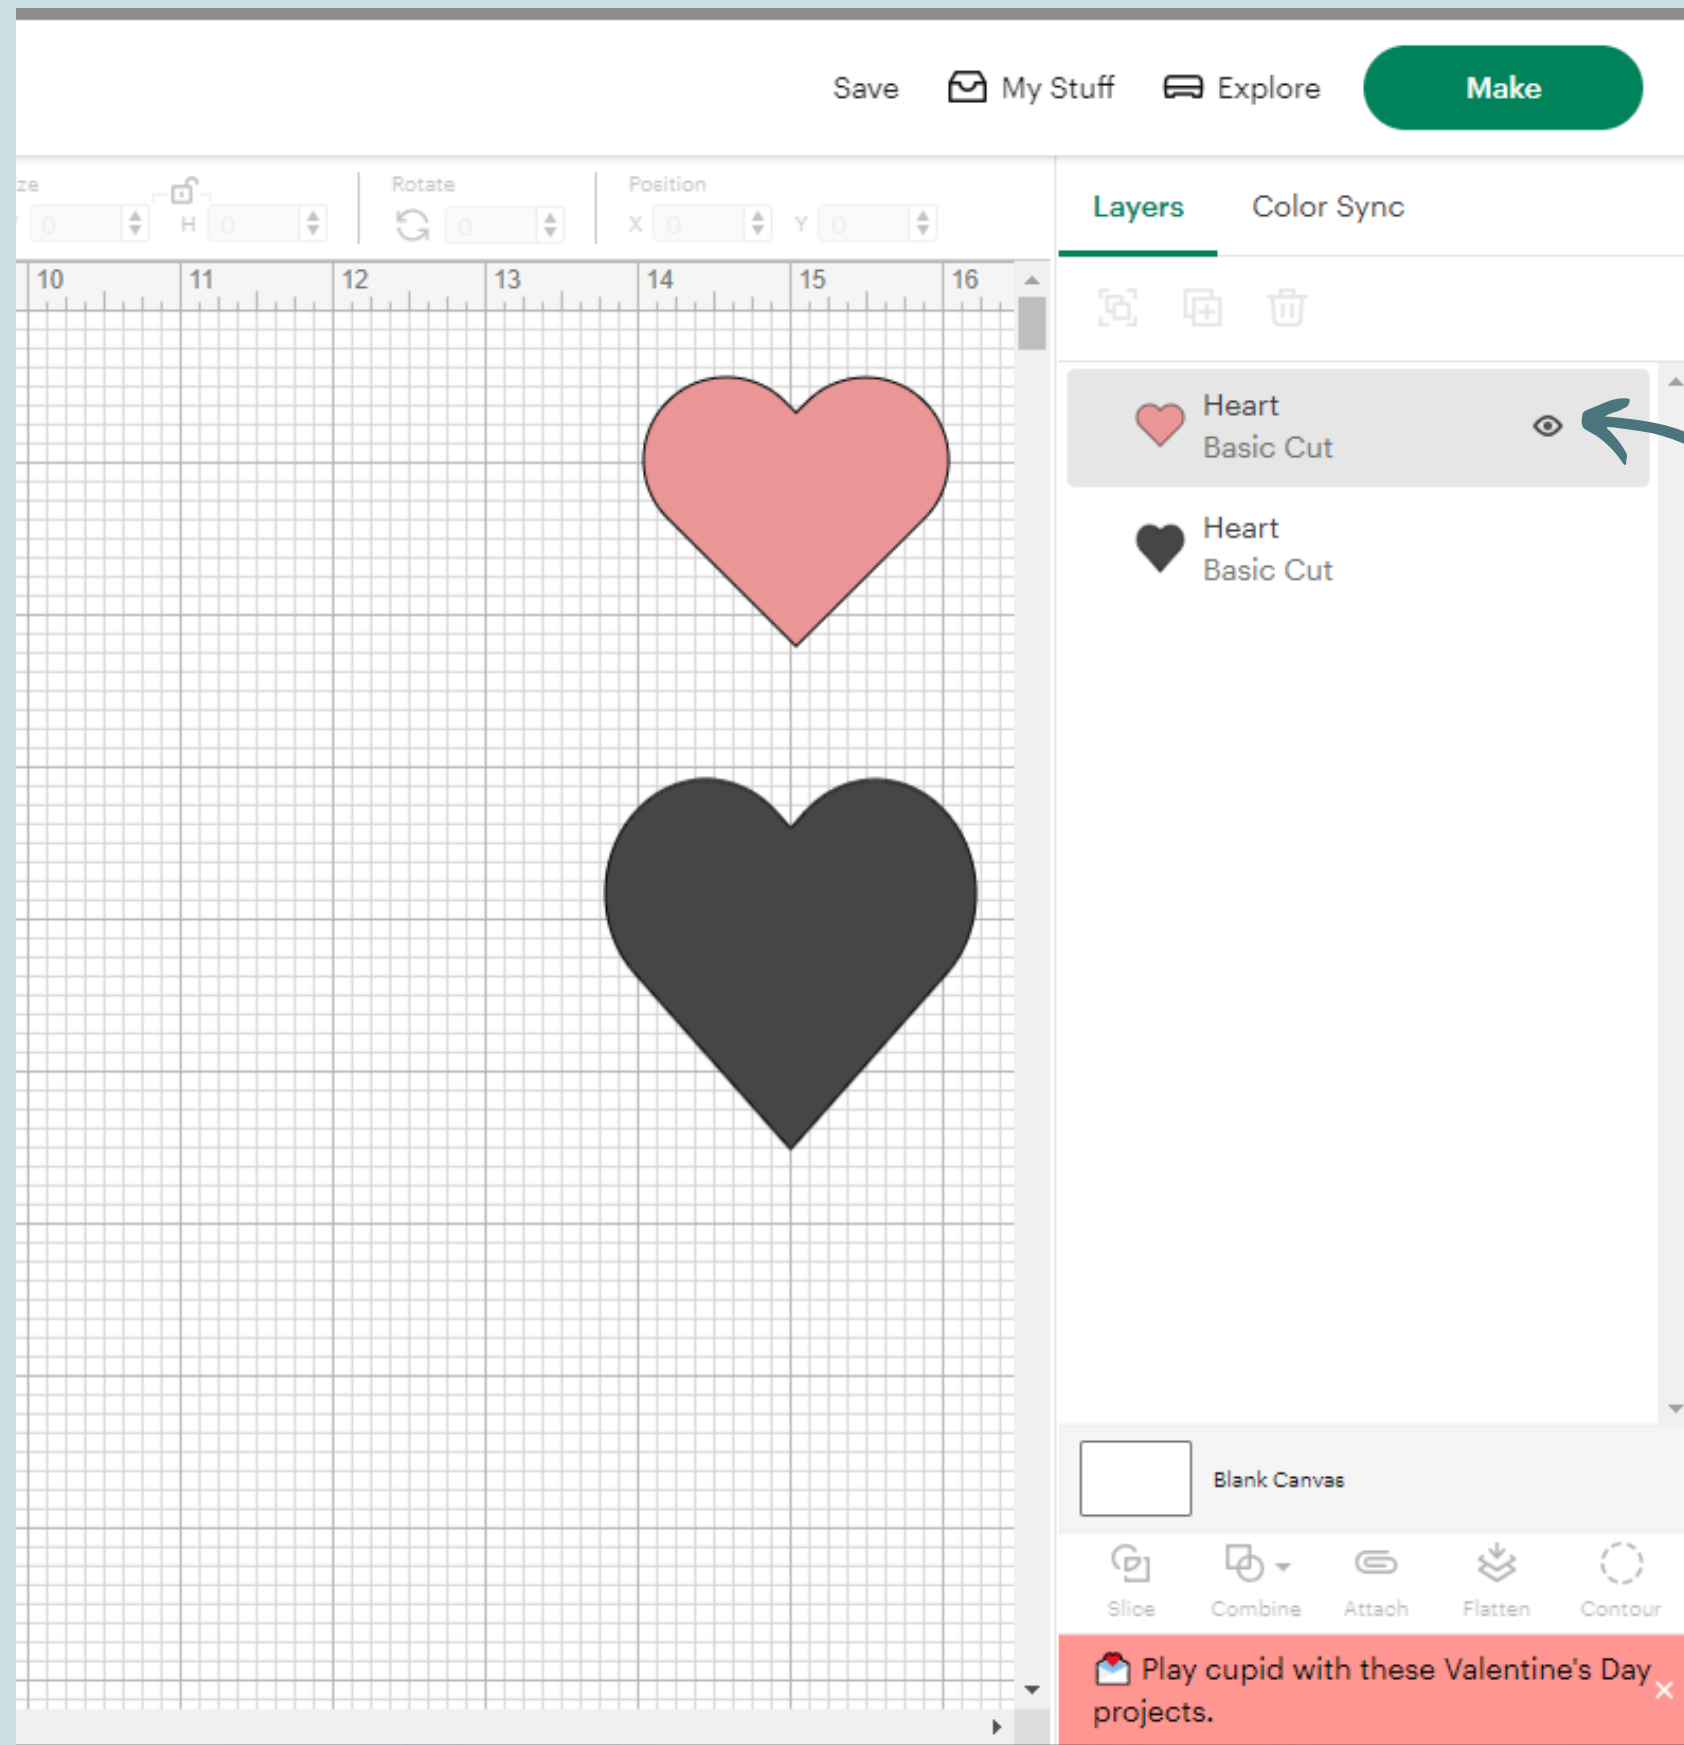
Save My Stuff Explore Make

ze H 0 Rotate 0 Position X 0 Y 0

10 11 12 13 14 15 16

Layers Color Sync

Heart
Basic Cut

Heart
Basic Cut

Blank Canvas

Slice Combine Attach Flatten Contour

Play cupid with these Valentine's Day projects.